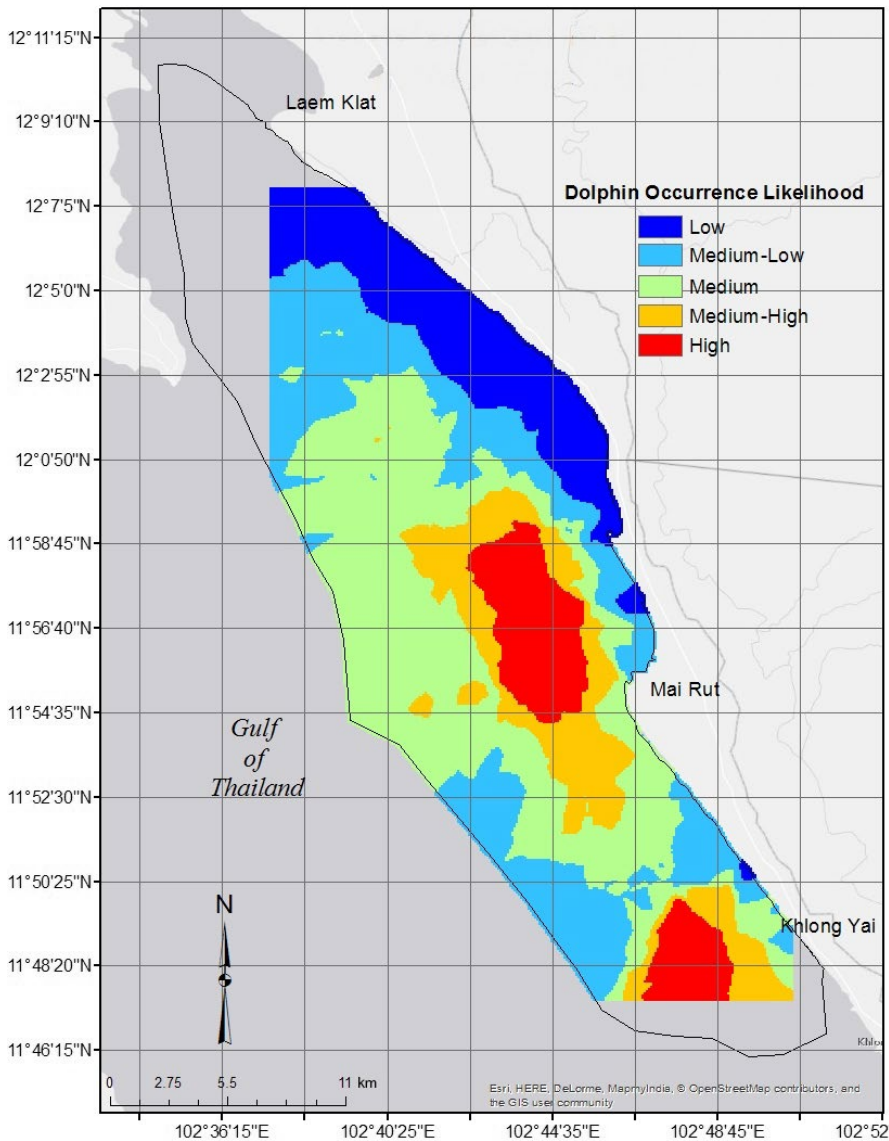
12°11'15"N
12°9'10"N
12°7'5"N
12°5'0"N
12°2'55"N
12°0'50"N
11°58'45"N
11°56'40"N
11°54'35"N
11°52'30"N
11°50'25"N
11°48'20"N
11°46'15"N

Laem Klat

Dolphin Occurrence Likelihood
Low
Medium-Low
Medium
Medium-High
High

Mai Rut

Gulf of Thailand

N

Khlong Yai

Khlo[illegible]

0 2.75 5.5 11 km

Esri, HERE, DeLorme, MapmyIndia, © OpenStreetMap contributors, and the GIS user community

102°36'15"E
102°40'25"E
102°44'35"E
102°48'45"E
102°52